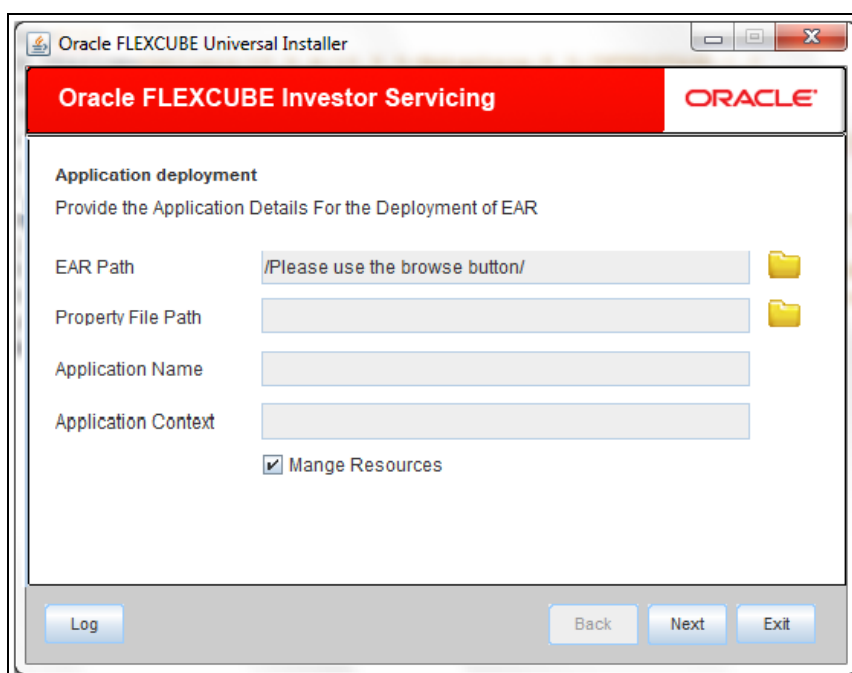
Oracle FLEXCUBE Universal Installer

Oracle FLEXCUBE Investor Servicing

ORACLE

Application deployment

Provide the Application Details For the Deployment of EAR

EAR Path

/Please use the browse button/

Property File Path

Application Name

Application Context

Mange Resources

Log

Back

Next

Exit